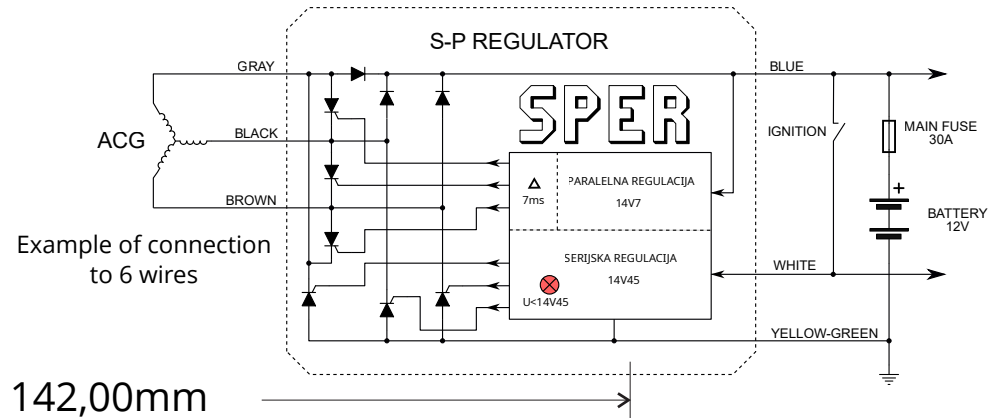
S-P REGULATOR

GRAY

BLACK

BROWN

ACG

SPER

BLUE

IGNITION

MAIN FUSE 30A

PARALELNA REGULACIJA 14V7

7ms

BATTERY 12V

SERIJSKA REGULACIJA 14V45

U<14V45

WHITE

YELLOW-GREEN

Example of connection to 6 wires

142,00mm